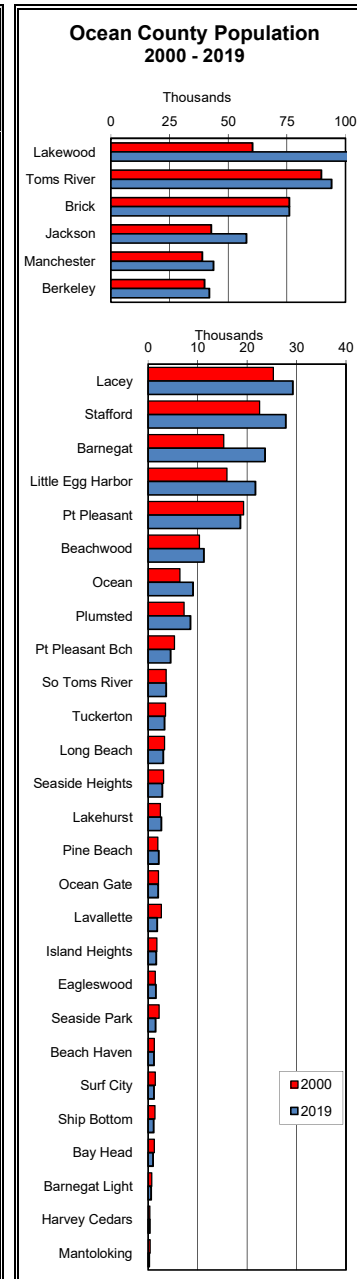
Ocean County Population
2000 - 2019

Thousands

0
25
50
75
100

Lakewood
Toms River
Brick
Jackson
Manchester
Berkeley

Thousands

0
10
20
30
40

Lacey
Stafford
Barnegat
Little Egg Harbor
Pt Pleasant
Beachwood
Ocean
Plumsted
Pt Pleasant Bch
So Toms River
Tuckerton
Long Beach
Seaside Heights
Lakehurst
Pine Beach
Ocean Gate
Lavallette
Island Heights
Eagleswood
Seaside Park
Beach Haven
Surf City
Ship Bottom
Bay Head
Barnegat Light
Harvey Cedars
Mantoloking

2000
2019